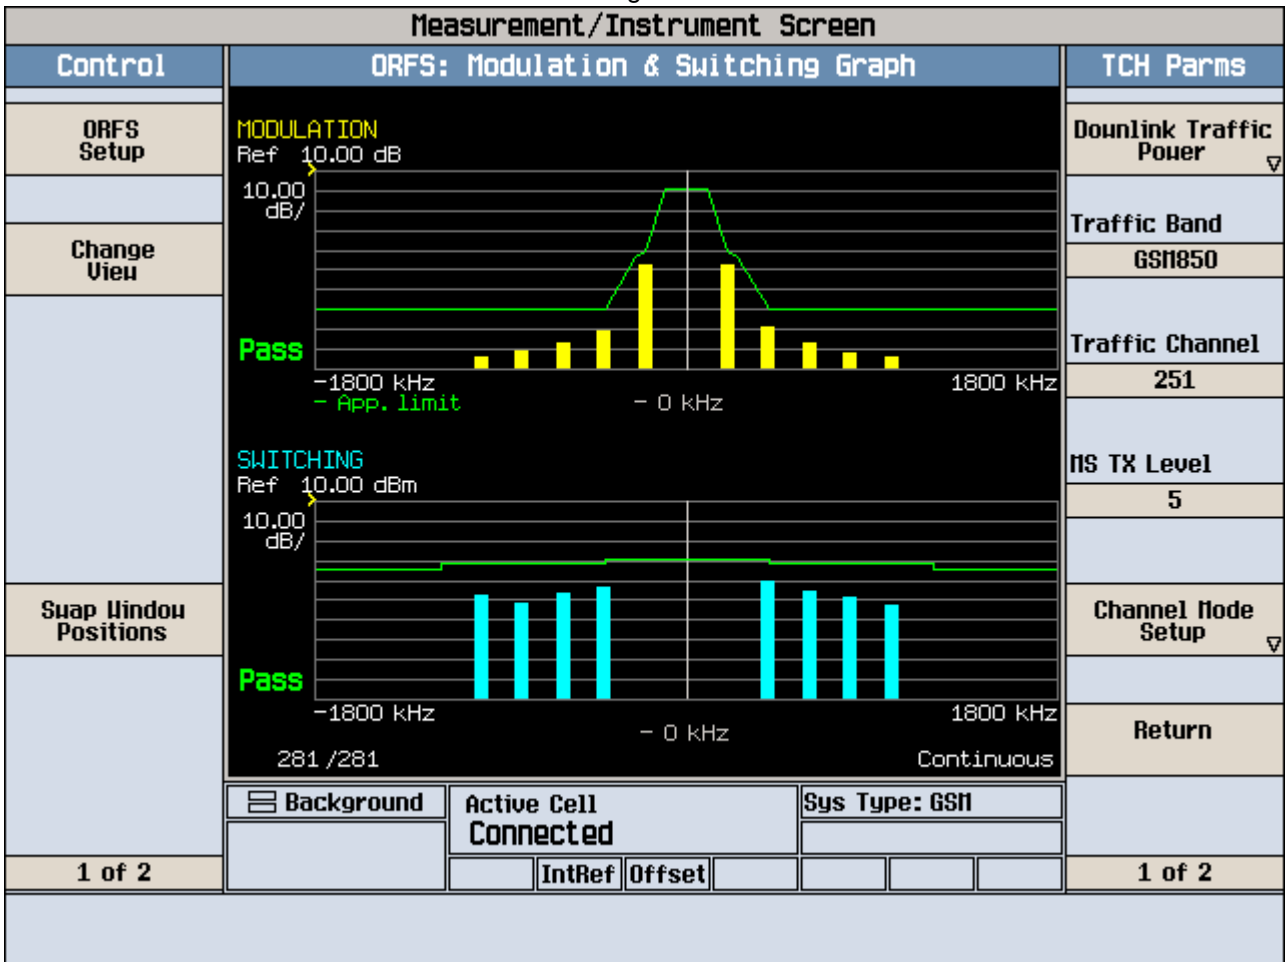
Measurement/Instrument Screen

Control

ORFS Setup

Change View

Swap Window Positions

1 of 2

ORFS: Modulation & Switching Graph

MODULATION
Ref 10.00 dB
10.00 dB/
Pass
-1800 kHz
- App. limit
- 0 kHz
1800 kHz

SWITCHING
Ref 10.00 dBm
10.00 dB/
Pass
-1800 kHz
- 0 kHz
1800 kHz
281 /281
Continuous

Background

Active Cell
Connected

Sys Type: GSM

IntRef
Offset

TCH Parms

Downlink Traffic Power

Traffic Band
GSM850

Traffic Channel
251

MS TX Level
5

Channel Mode Setup

Return

1 of 2